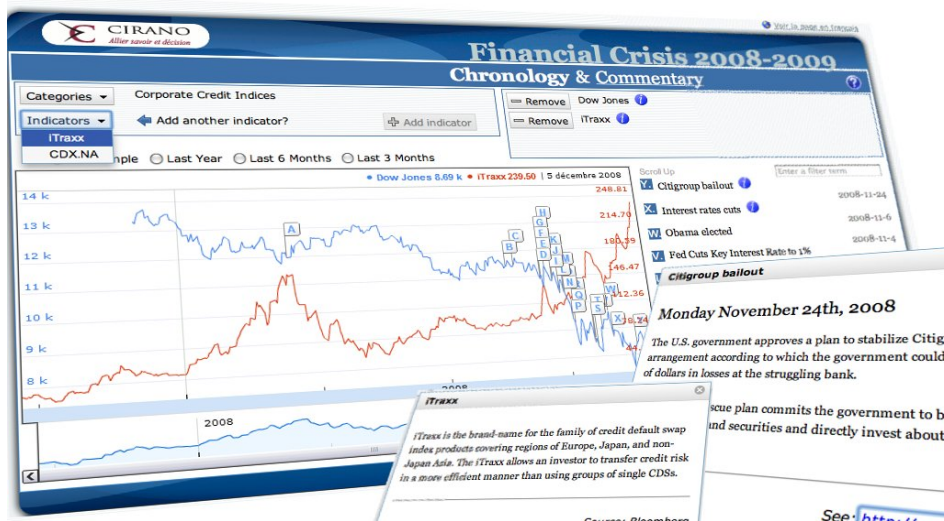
CIRANO
Allier savoir et décision

Voir la page en français

Financial Crisis 2008-2009
Chronology & Commentary

Categories
Corporate Credit Indices
Indicators
iTraxx
CDX.NA
Add another indicator?
Add indicator
Remove Dow Jones
Remove iTraxx

mple Last Year Last 6 Months Last 3 Months

Dow Jones 8.69 k iTraxx 239.50 | 5 décembre 2008

14 k
13 k
12 k
11 k
10 k
9 k
8 k

248.81
214.70
180.59
146.47
112.36

A B C D E F G H I J K L M N O P Q R S T U V W X Y

2008
2008

Scroll Up
Enter a filter term
Y. Citigroup bailout 2008-11-24
X. Interest rates cuts 2008-11-6
W. Obama elected 2008-11-4
V. Fed Cuts Key Interest Rate to 1%

Citigroup bailout

Monday November 24th, 2008

The U.S. government approves a plan to stabilize Citig arrangement according to which the government could of dollars in losses at the struggling bank.

scue plan commits the government to b nd securities and directly invest about

See: http://

iTraxx

iTraxx is the brand-name for the family of credit default swap index products covering regions of Europe, Japan, and non-Japan Asia. The iTraxx allows an investor to transfer credit risk in a more efficient manner than using groups of single CDSs.

Source: Bloomberg